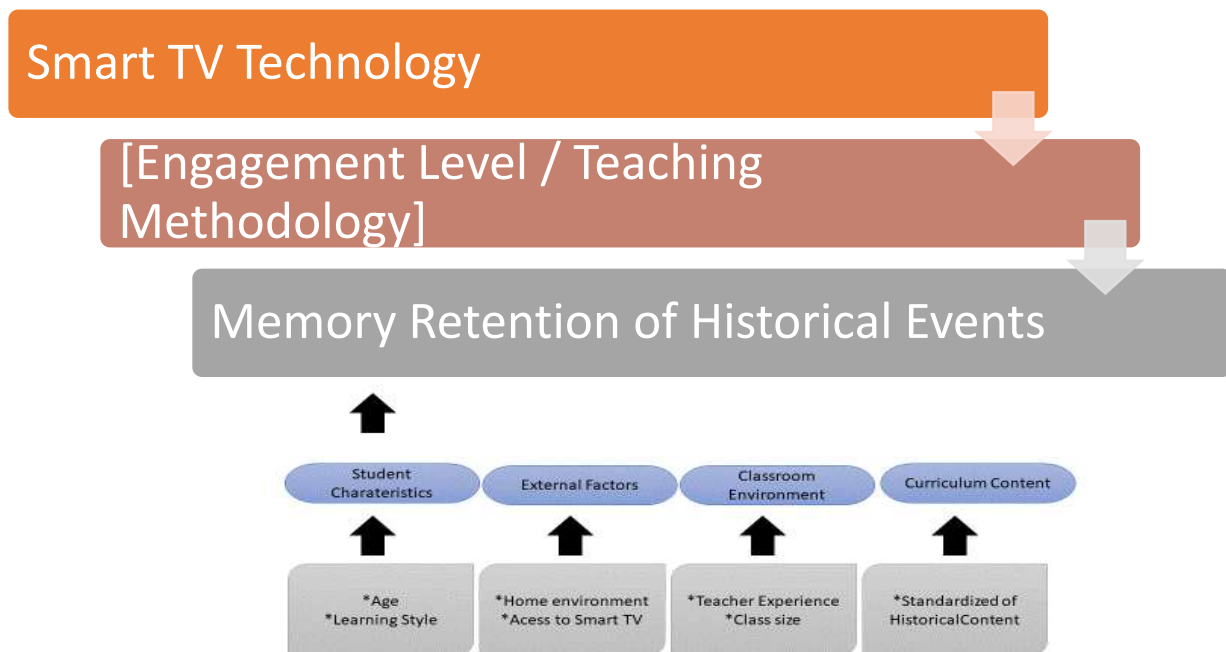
Smart TV Technology

[Engagement Level / Teaching Methodology]

Memory Retention of Historical Events

Student Charateristics

External Factors

Classroom Environment

Curriculum Content

*Age
*Learning Style

*Home environment
*Acess to Smart TV

*Teacher Experience
*Class size

*Standardized of HistoricalContent